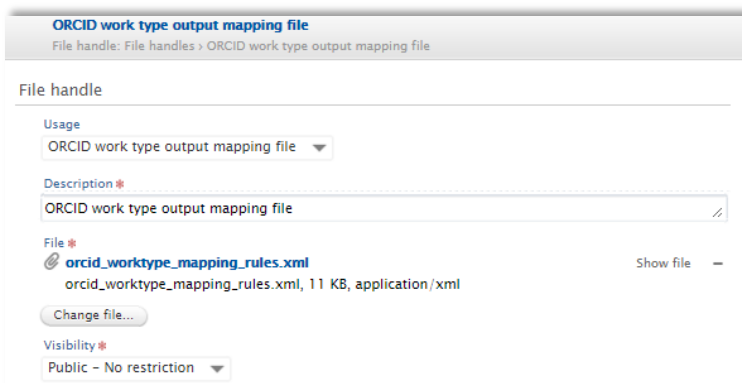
ORCID work type output mapping file
File handle: File handles › ORCID work type output mapping file

File handle

Usage
ORCID work type output mapping file

Description *
ORCID work type output mapping file

File *
orcid_worktype_mapping_rules.xml
Show file –
orcid_worktype_mapping_rules.xml, 11 KB, application/xml

Change file...

Visibility *
Public - No restriction